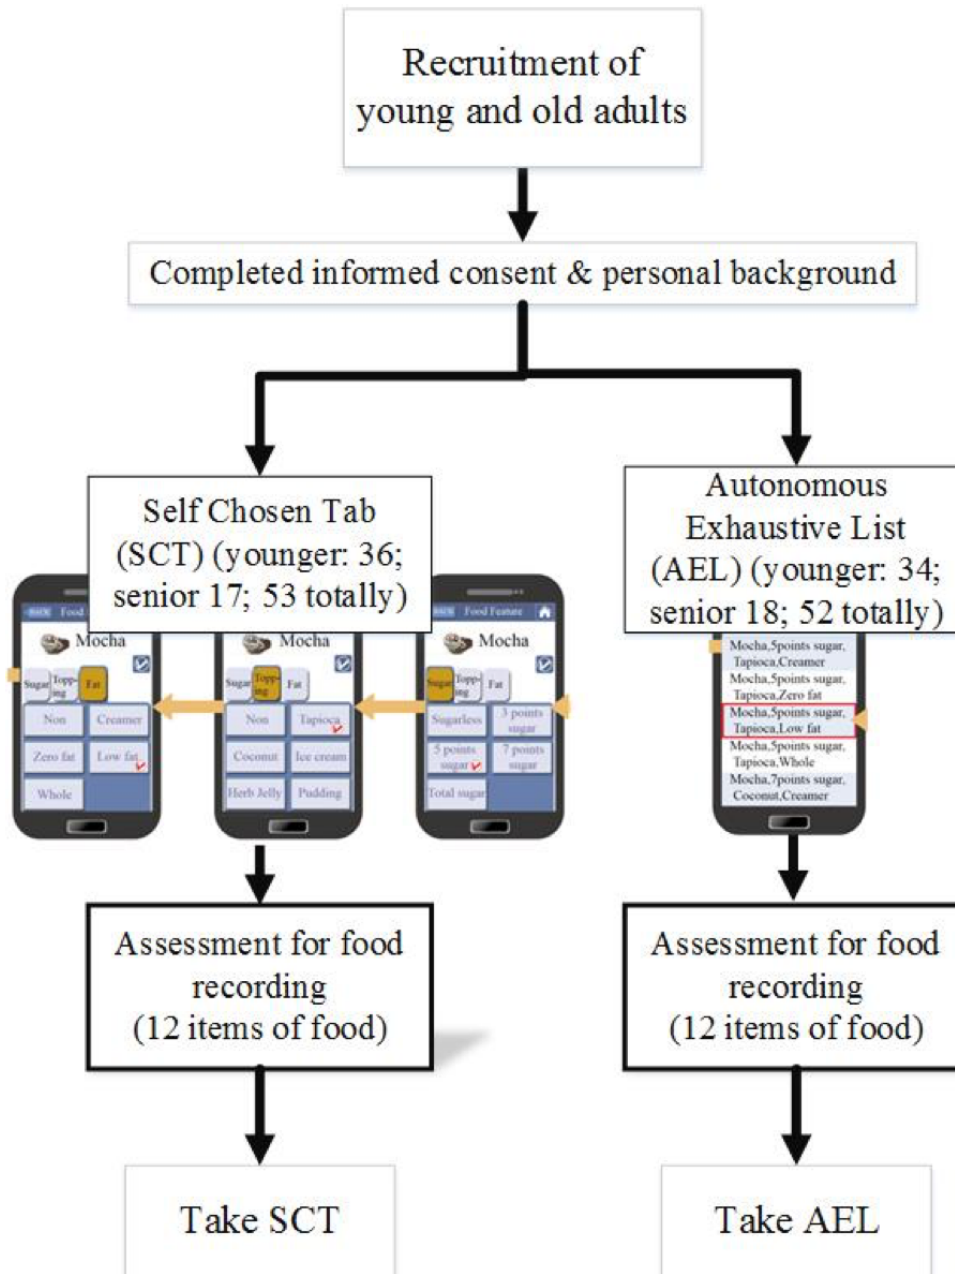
Recruitment of young and old adults

Completed informed consent & personal background

Self Chosen Tab (SCT) (younger: 36; senior 17; 53 totally)

Autonomous Exhaustive List (AEL) (younger: 34; senior 18; 52 totally)

BACK Food

Mocha

Sugar Topping Fat

Non Creamer

Zero fat Low fat

Whole

Mocha

Sugar Topping Fat

Non Tapioca

Coconut Ice cream

Herb Jelly Pudding

BACK Food Feature

Mocha

Sugar Topping Fat

Sugarless 3 points sugar

5 points sugar 7 points sugar

Total sugar

Mocha,5points sugar, Tapioca,Creamer

Mocha,5points sugar, Tapioca,Zero fat

Mocha,5points sugar, Tapioca,Low fat

Mocha,5points sugar, Tapioca,Whole

Mocha,7points sugar, Coconut,Creamer

Assessment for food recording (12 items of food)

Assessment for food recording (12 items of food)

Take SCT

Take AEL